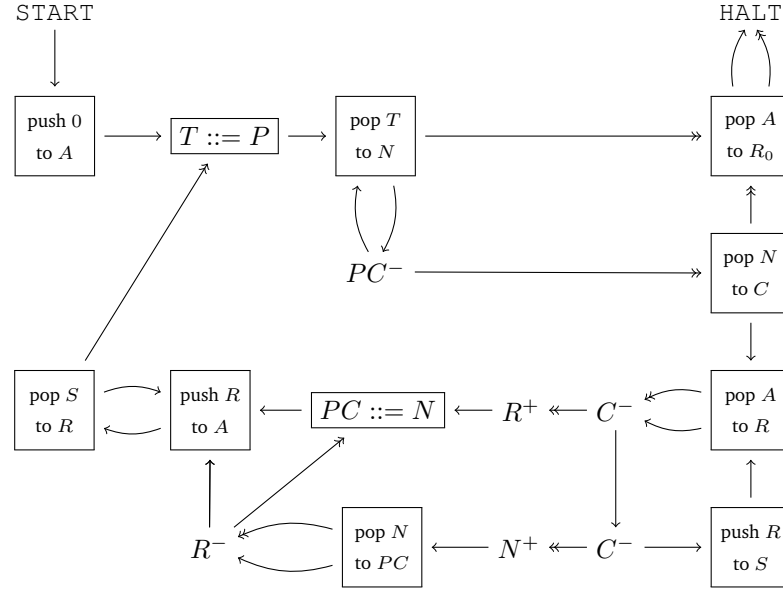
START

HALT

push $0$ to $A$

$T ::= P$

pop $T$ to $N$

pop $A$ to $R_0$

$PC^-$

pop $N$ to $C$

pop $S$ to $R$

push $R$ to $A$

$PC ::= N$

$R^+$

$C^-$

pop $A$ to $R$

$R^-$

pop $N$ to $PC$

$N^+$

$C^-$

push $R$ to $S$